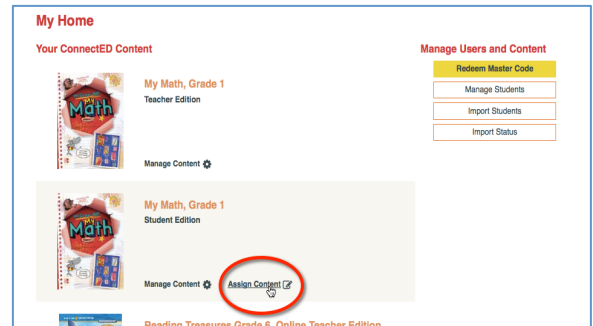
My Home

Your ConnectED Content

My Math

My Math, Grade 1
Teacher Edition

Manage Content

My Math

My Math, Grade 1
Student Edition

Manage Content

Assign Content

Reading Treasures Grade 6, Online Teacher Edition

Manage Users and Content

Redeem Master Code

Manage Students

Import Students

Import Status